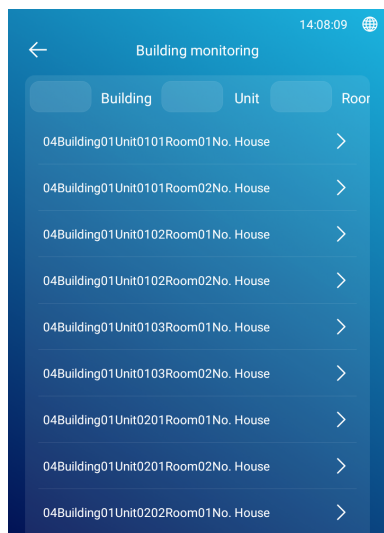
14:08:09

Building monitoring

Building Unit Roor

04Building01Unit0101Room01No. House

04Building01Unit0101Room02No. House

04Building01Unit0102Room01No. House

04Building01Unit0102Room02No. House

04Building01Unit0103Room01No. House

04Building01Unit0103Room02No. House

04Building01Unit0201Room01No. House

04Building01Unit0201Room02No. House

04Building01Unit0202Room01No. House